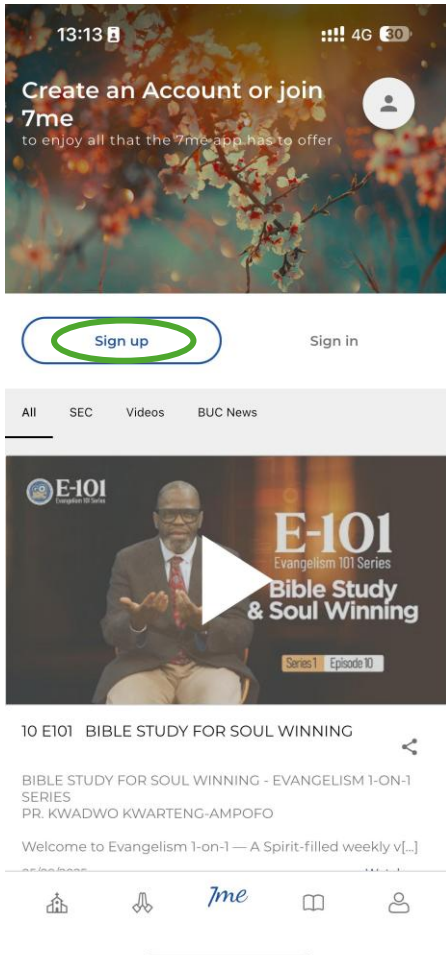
13:13 4G 30

Create an Account or join 7me
to enjoy all that the 7me app has to offer

Sign up

Sign in

All SEC Videos BUC News

E-101
Evangelism 101 Series

E-101
Evangelism 101 Series
Bible Study & Soul Winning
Series 1 Episode 10

10 E101 BIBLE STUDY FOR SOUL WINNING

BIBLE STUDY FOR SOUL WINNING - EVANGELISM 1-ON-1 SERIES
PR. KWADWO KWARTENG-AMPOFO

Welcome to Evangelism 1-on-1 — A Spirit-filled weekly v[...]

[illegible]

7me